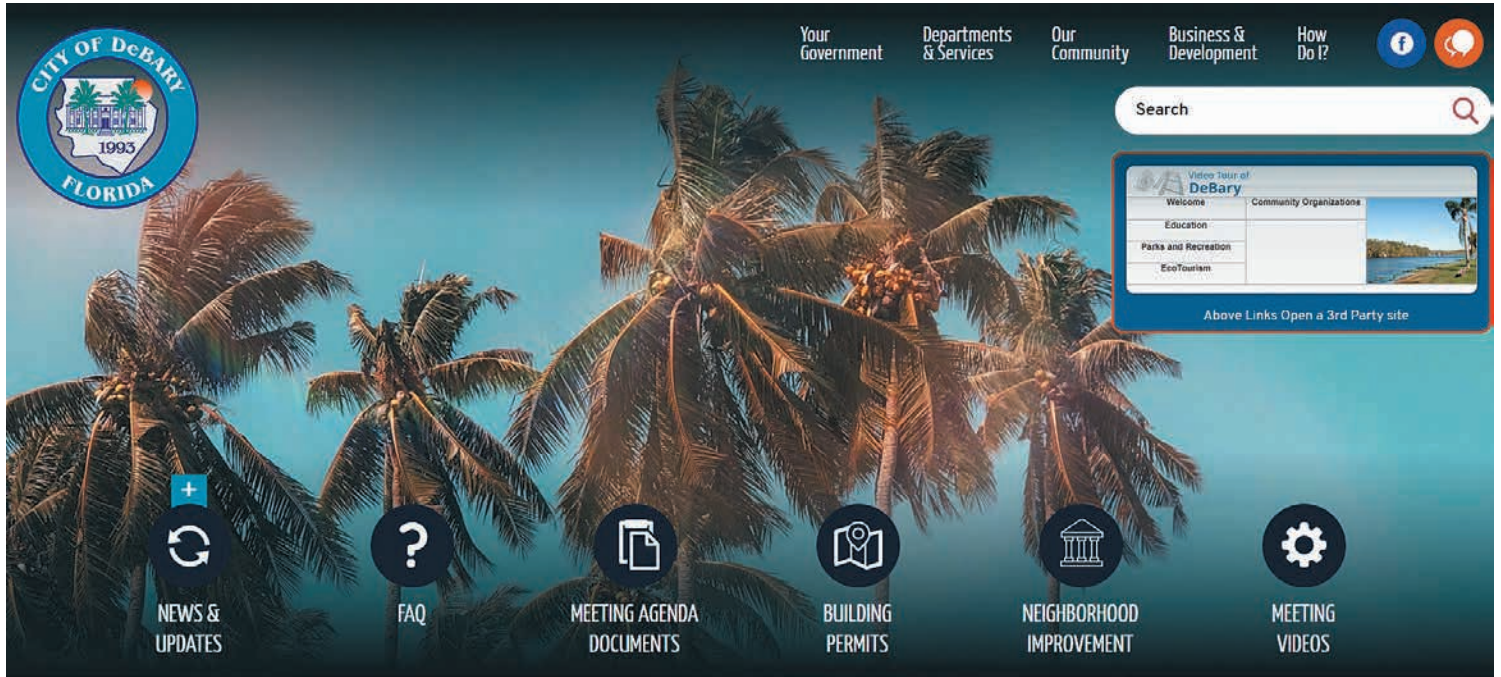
CITY OF DeBARY
1993
FLORIDA

Your Government
Departments & Services
Our Community
Business & Development
How Do I?

Search

Video Tour of
DeBary

| Welcome | Community Organizations |
|---|---|
| Education | |
| Parks and Recreation | |
| EcoTourism | |

Above Links Open a 3rd Party site

+

NEWS & UPDATES
FAQ
MEETING AGENDA DOCUMENTS
BUILDING PERMITS
NEIGHBORHOOD IMPROVEMENT
MEETING VIDEOS